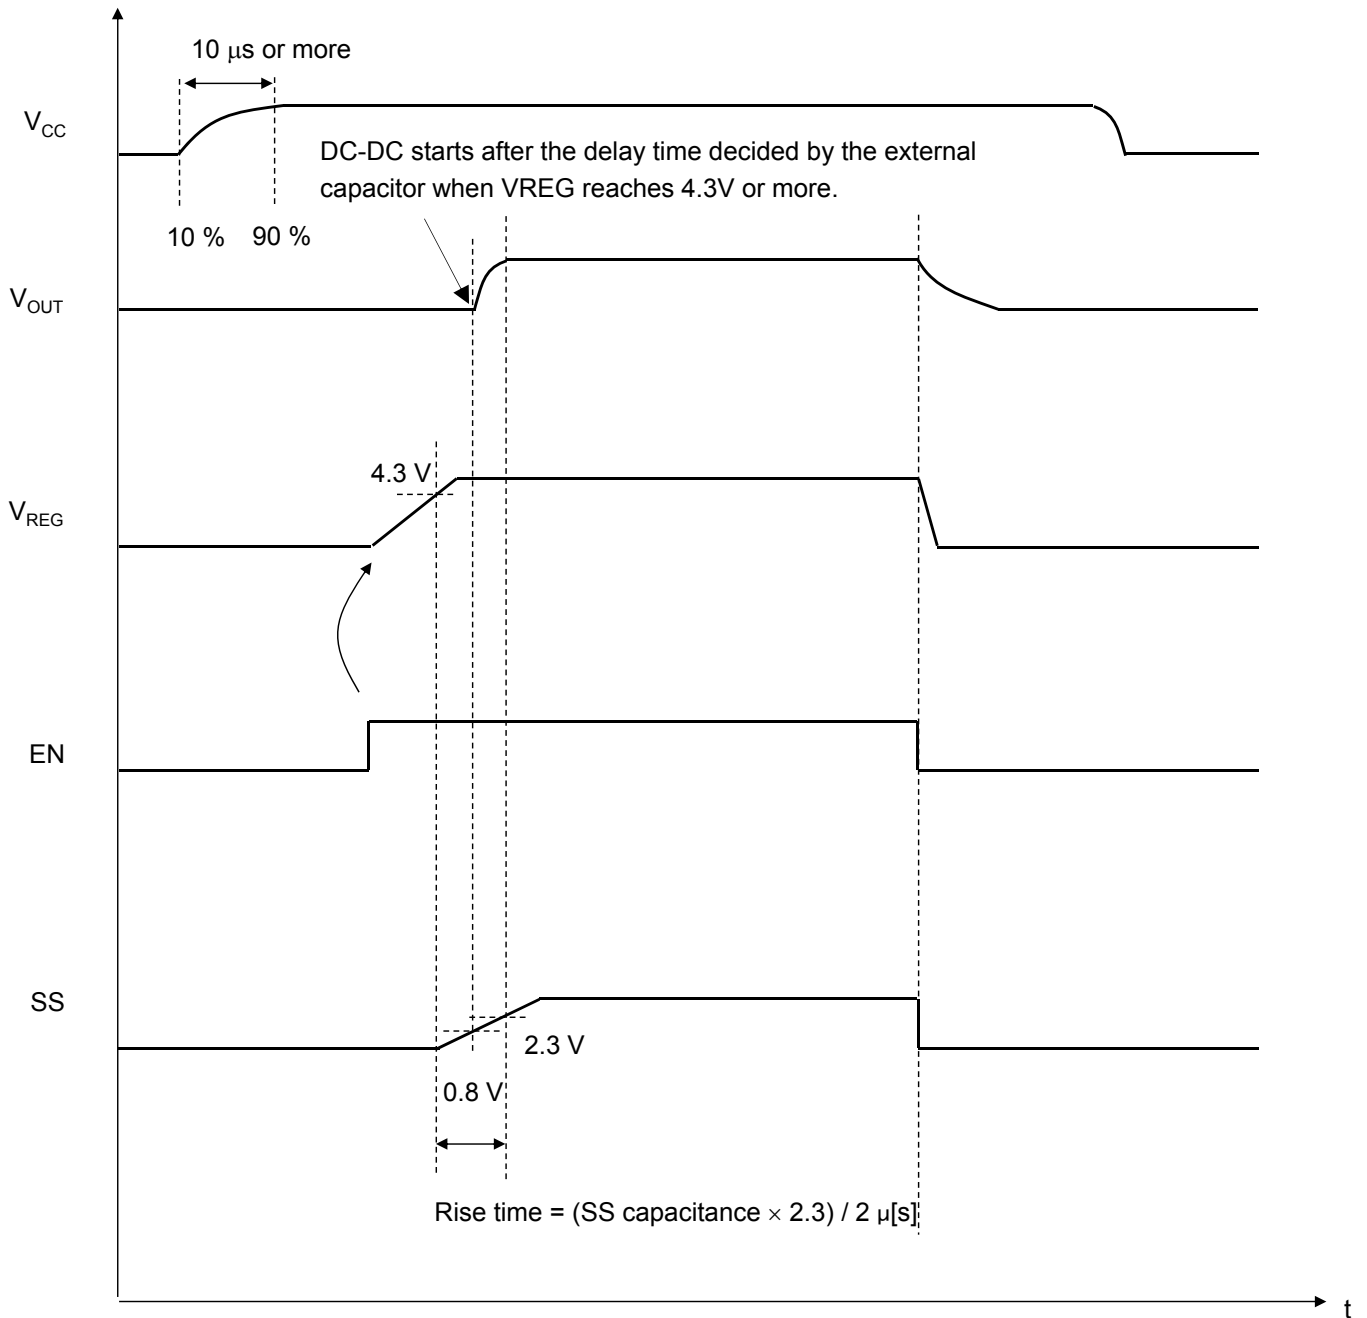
10 μs or more

$V_{CC}$

DC-DC starts after the delay time decided by the external capacitor when VREG reaches 4.3V or more.

10 % 90 %

$V_{OUT}$

4.3 V

$V_{REG}$

EN

SS

2.3 V

0.8 V

Rise time = (SS capacitance × 2.3) / 2 μ[s]

t